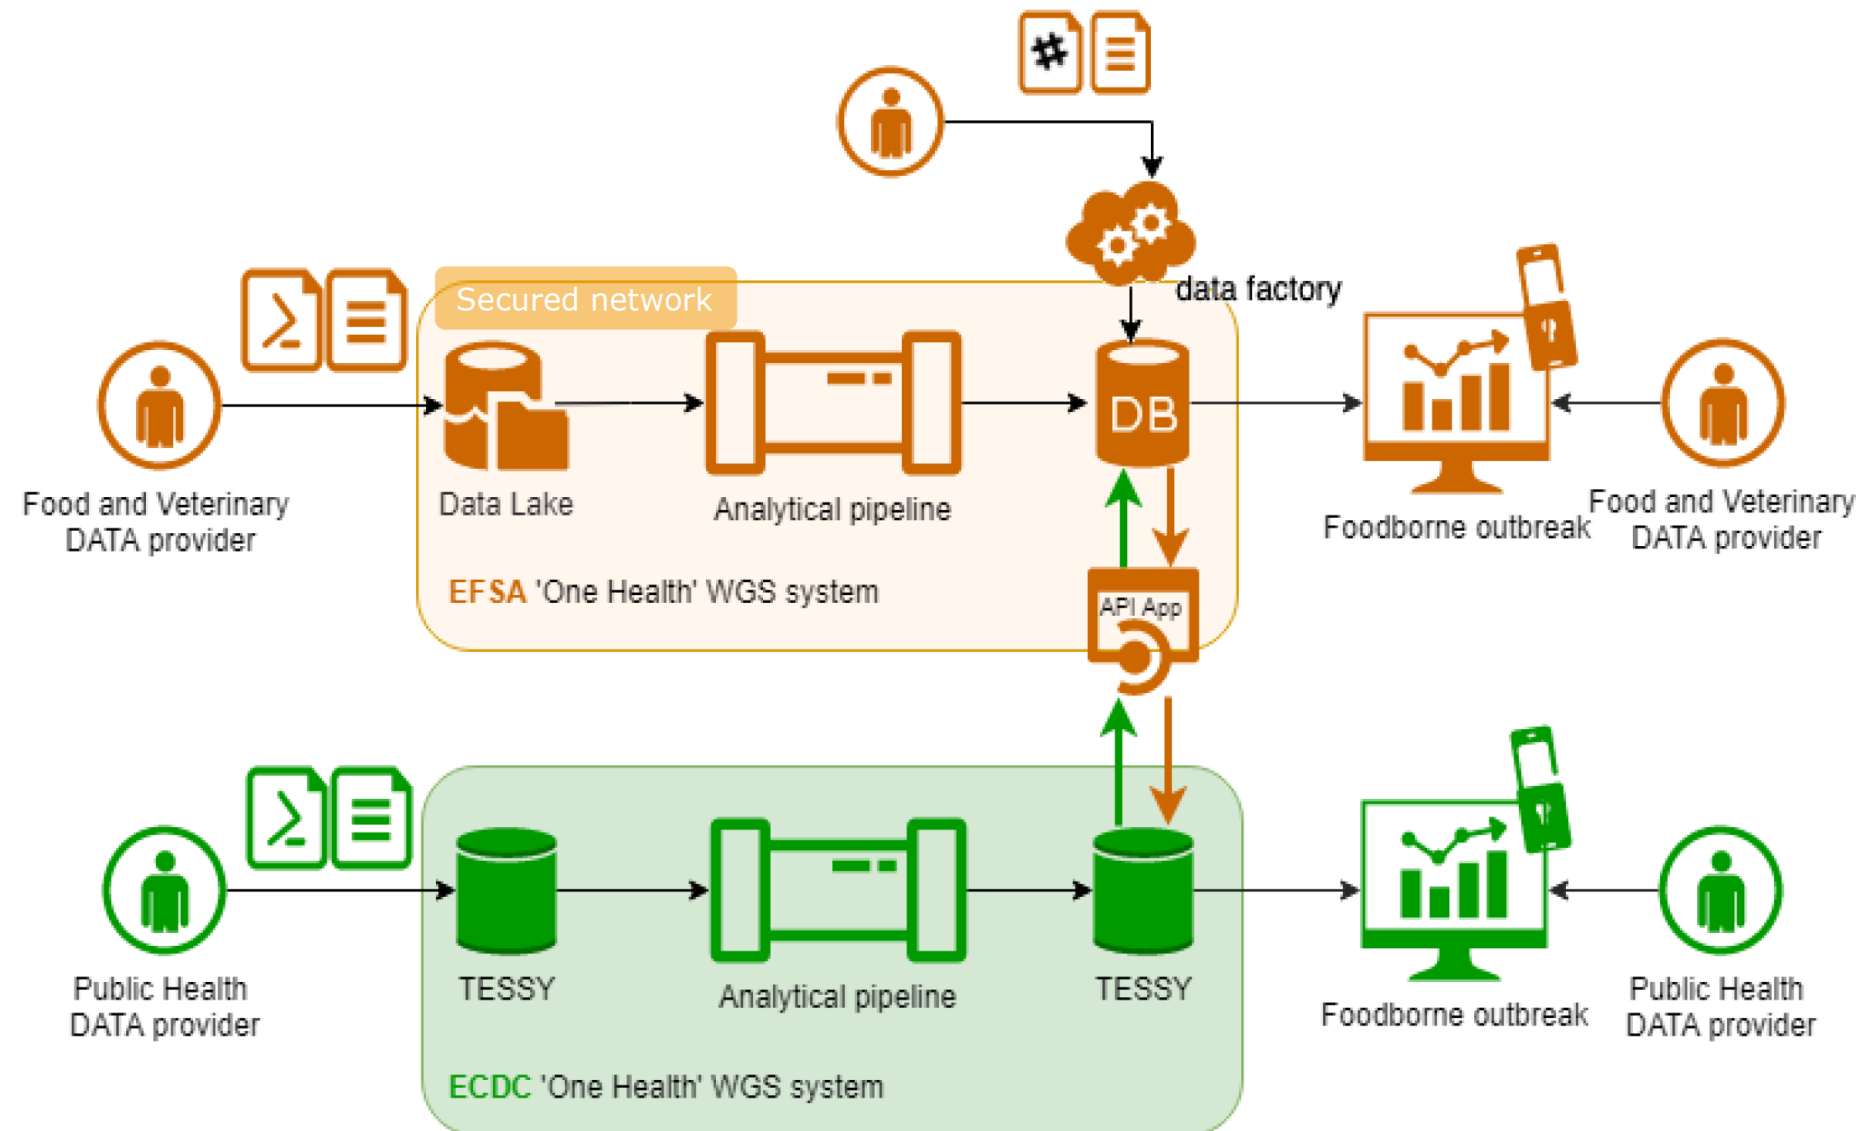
data factory

Secured network

Food and Veterinary DATA provider

Data Lake

Analytical pipeline

DB

Foodborne outbreak

Food and Veterinary DATA provider

EFSA 'One Health' WGS system

API App

Public Health DATA provider

TESSY

Analytical pipeline

TESSY

Foodborne outbreak

Public Health DATA provider

ECDC 'One Health' WGS system